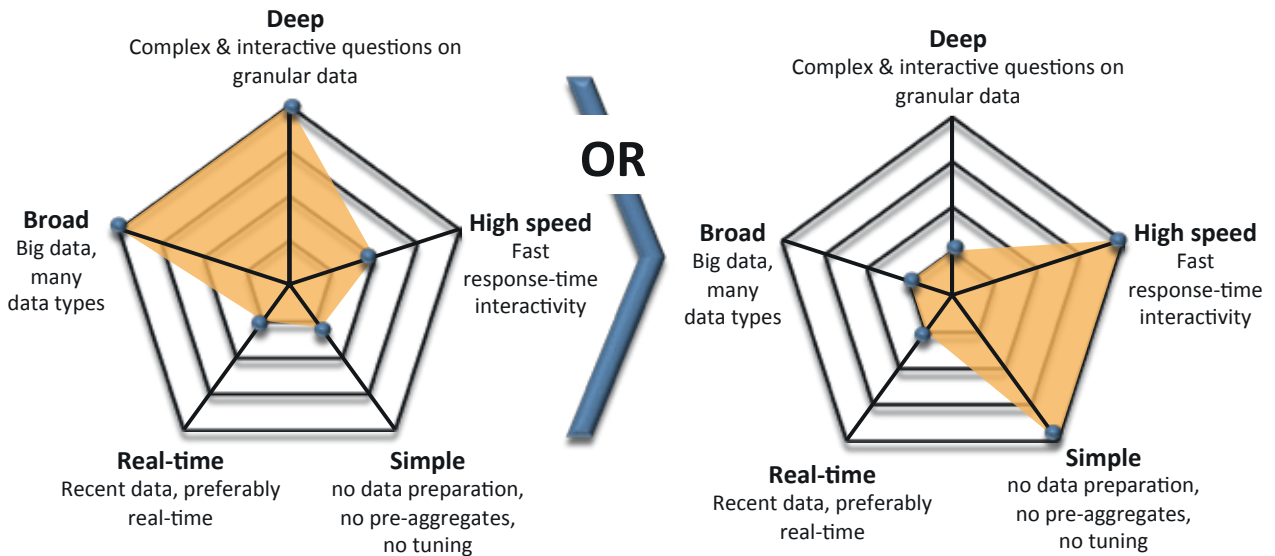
Deep
Complex & interactive questions on granular data

Broad
Big data, many data types

High speed
Fast response-time interactivity

Real-time
Recent data, preferably real-time

Simple
no data preparation, no pre-aggregates, no tuning

OR

Deep
Complex & interactive questions on granular data

Broad
Big data, many data types

High speed
Fast response-time interactivity

Real-time
Recent data, preferably real-time

Simple
no data preparation, no pre-aggregates, no tuning